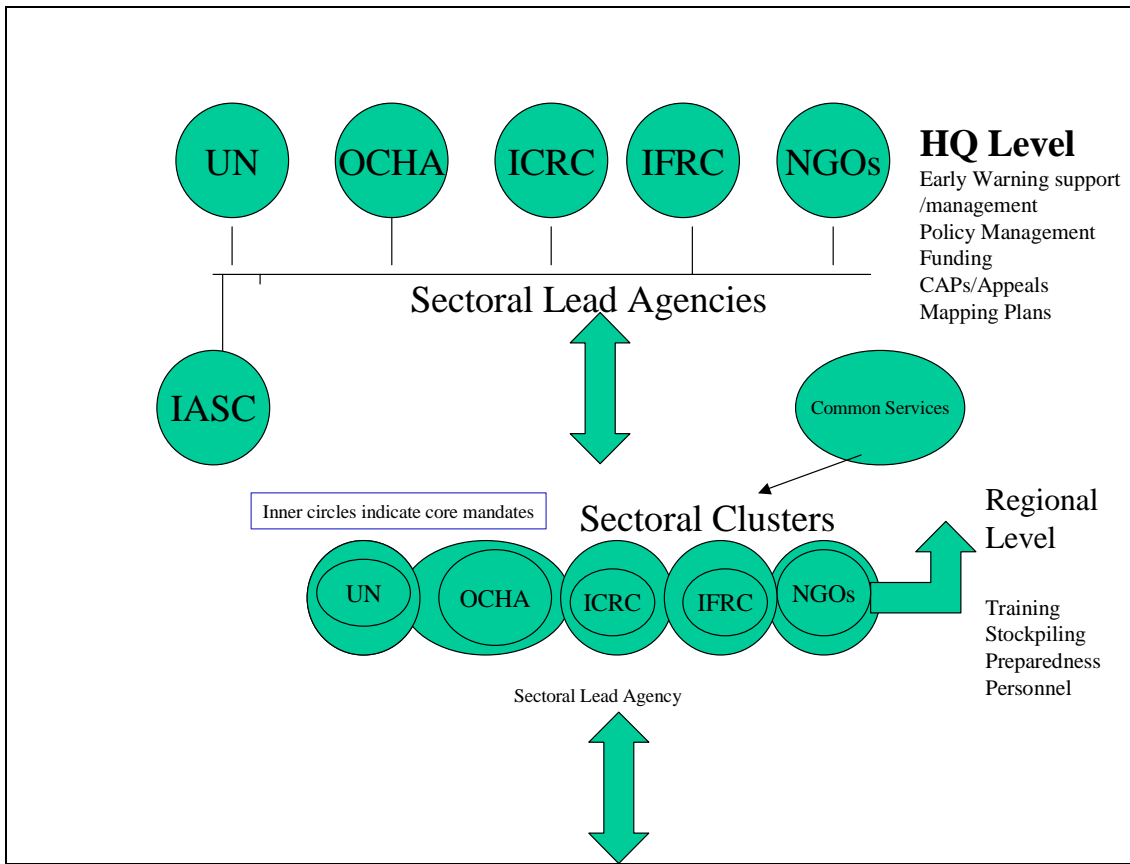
UN

OCHA

ICRC

IFRC

NGOs

HQ Level

Early Warning support /management
Policy Management
Funding
CAPs/Appeals
Mapping Plans

Sectoral Lead Agencies

IASC

Common Services

Inner circles indicate core mandates

Sectoral Clusters

Regional Level

UN

OCHA

ICRC

IFRC

NGOs

Training
Stockpiling
Preparedness
Personnel

Sectoral Lead Agency